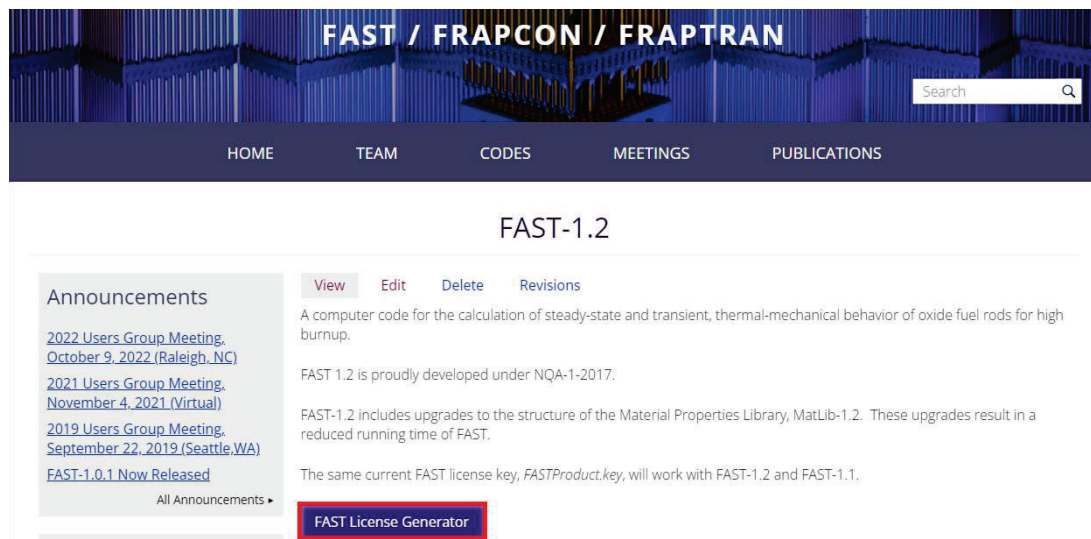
FAST / FRAPCON / FRAPTRAN

Search

HOME TEAM CODES MEETINGS PUBLICATIONS

FAST-1.2

Announcements

2022 Users Group Meeting, October 9, 2022 (Raleigh, NC)

2021 Users Group Meeting, November 4, 2021 (Virtual)

2019 Users Group Meeting, September 22, 2019 (Seattle,WA)

FAST-1.0.1 Now Released

All Announcements ▸

View Edit Delete Revisions

A computer code for the calculation of steady-state and transient, thermal-mechanical behavior of oxide fuel rods for high burnup.

FAST 1.2 is proudly developed under NQA-1-2017.

FAST-1.2 includes upgrades to the structure of the Material Properties Library, MatLib-1.2. These upgrades result in a reduced running time of FAST.

The same current FAST license key, FASTProduct.key, will work with FAST-1.2 and FAST-1.1.

FAST License Generator